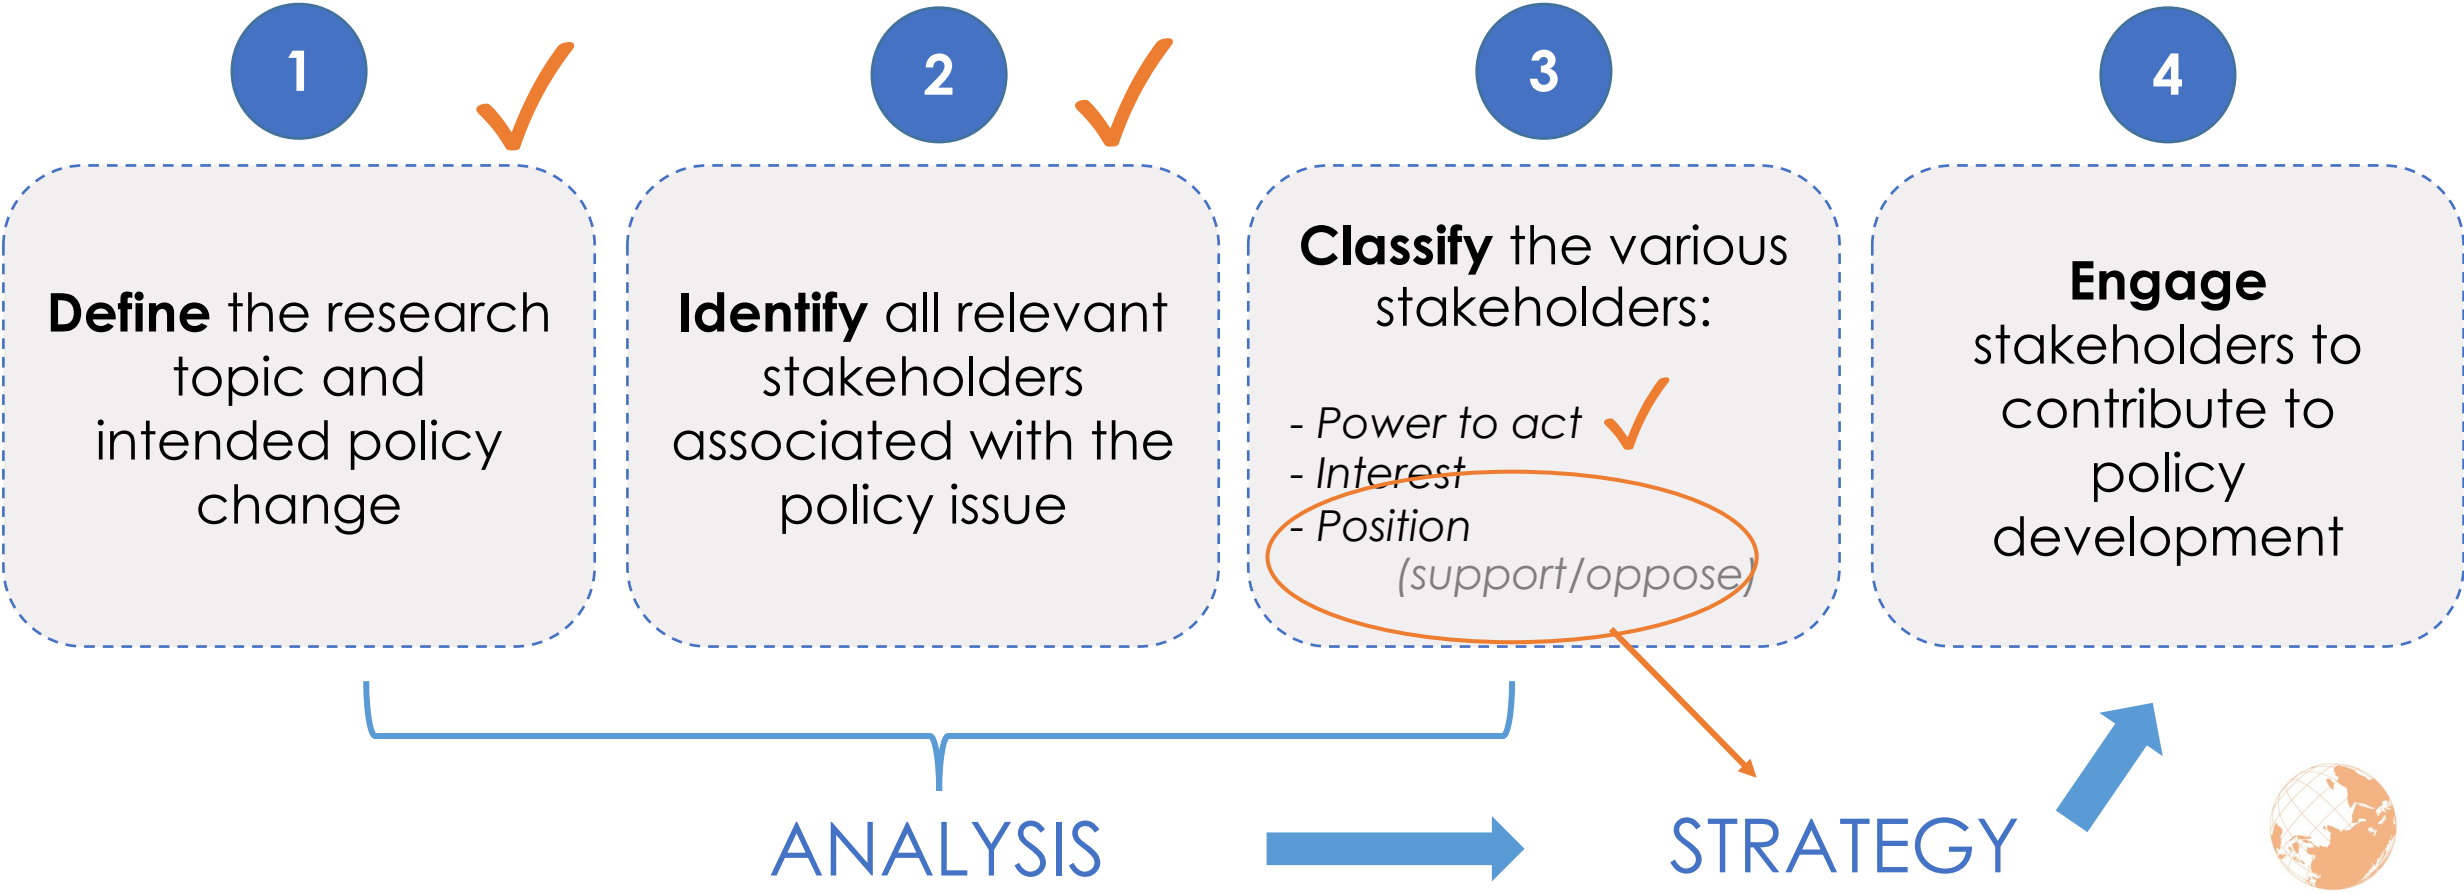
1

**Define** the research topic and intended policy change

2

**Identify** all relevant stakeholders associated with the policy issue

3

**Classify** the various stakeholders:

- *Power to act*
- *Interest*
- *Position (support/oppose)*

4

**Engage** stakeholders to contribute to policy development

ANALYSIS

STRATEGY